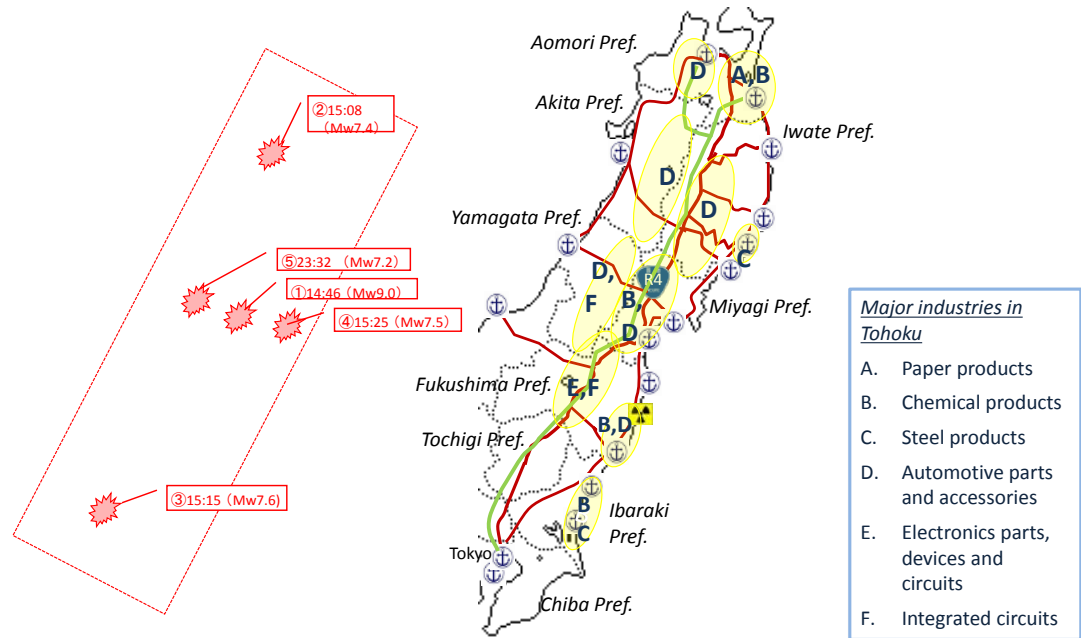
②15:08 (Mw7.4)

⑤23:32 (Mw7.2)

①14:46 (Mw9.0)

④15:25 (Mw7.5)

③15:15 (Mw7.6)

Aomori Pref.

Akita Pref.

Iwate Pref.

Yamagata Pref.

Miyagi Pref.

Fukushima Pref.

Tochigi Pref.

Ibaraki Pref.

Tokyo

Chiba Pref.

D

A,B

D

D

C

D,

F

R4

B,

D

E,F

B,D

B

C

Major industries in Tohoku

A. Paper products

B. Chemical products

C. Steel products

D. Automotive parts and accessories

E. Electronics parts, devices and circuits

F. Integrated circuits